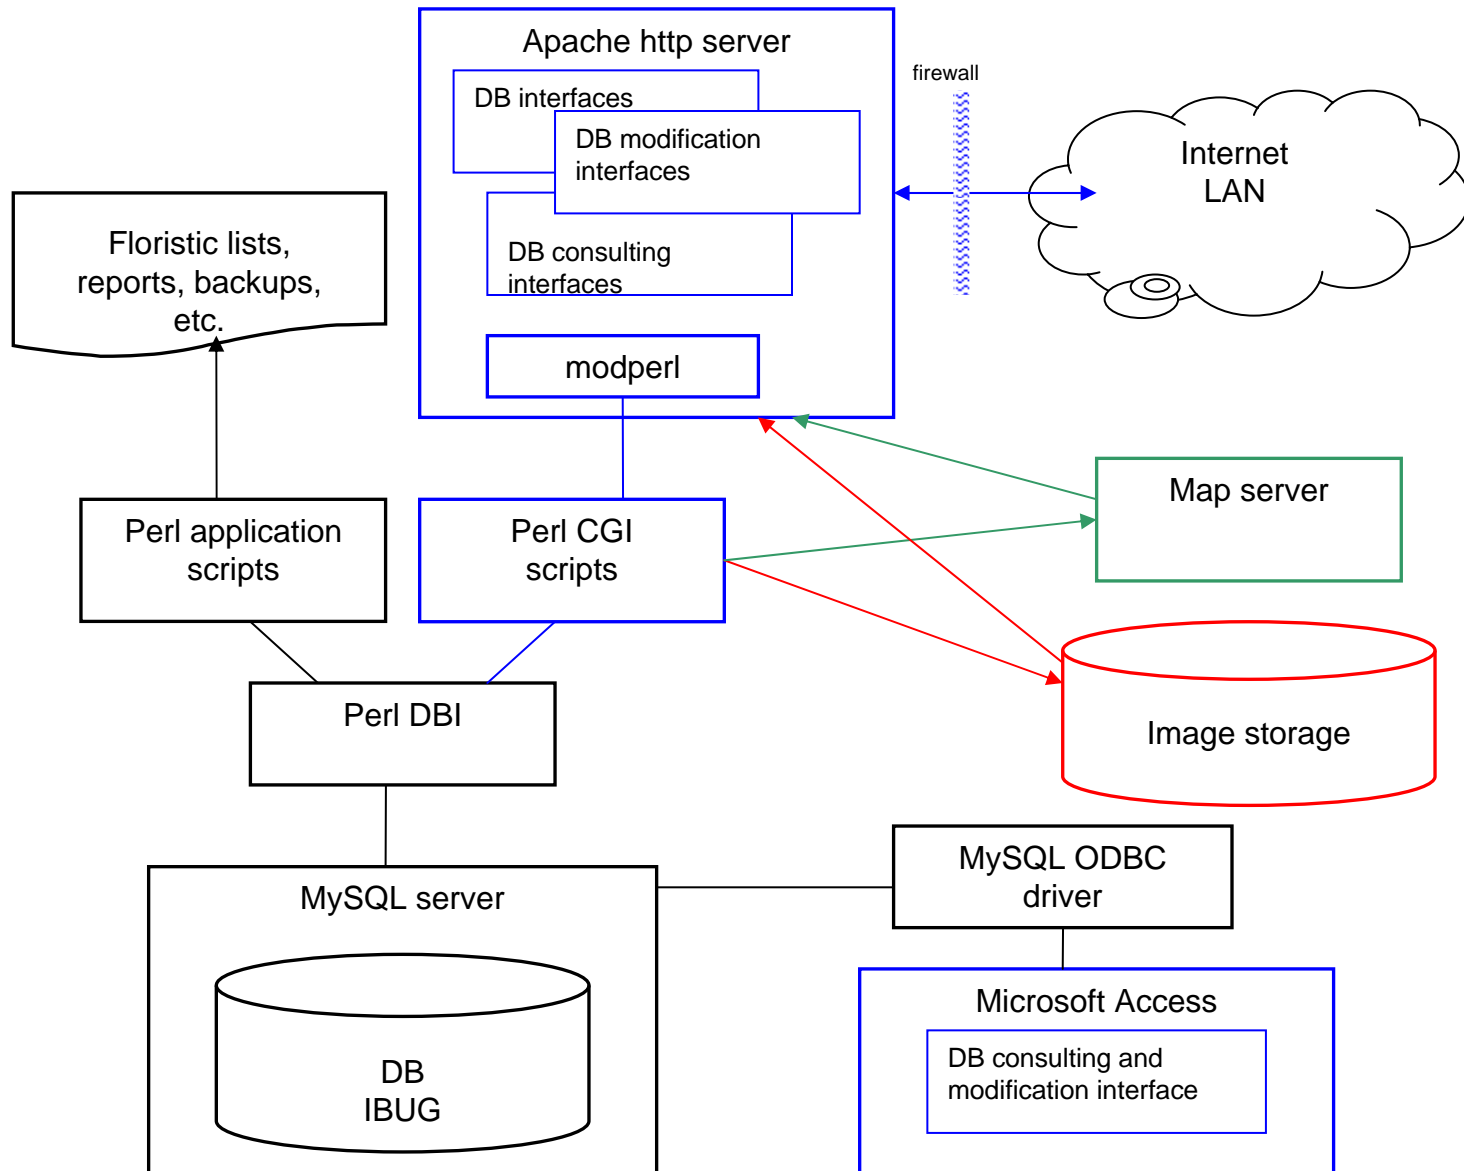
Apache http server

DB interfaces

DB modification interfaces

DB consulting interfaces

modperl

firewall

Internet
LAN

Floristic lists, reports, backups, etc.

Perl application scripts

Perl CGI scripts

Map server

Image storage

Perl DBI

MySQL server

DB
IBUG

MySQL ODBC driver

Microsoft Access

DB consulting and modification interface